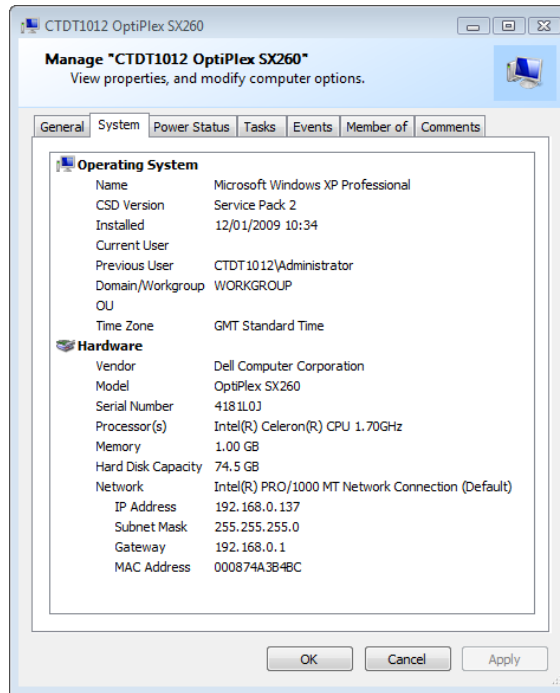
CTDT1012 OptiPlex SX260

Manage "CTDT1012 OptiPlex SX260"
View properties, and modify computer options.

General | System | Power Status | Tasks | Events | Member of | Comments

Operating System

| | |
|---|---|
| Name | Microsoft Windows XP Professional |
| CSD Version | Service Pack 2 |
| Installed | 12/01/2009 10:34 |
| Current User | |
| Previous User | CTDT1012\Administrator |
| Domain/Workgroup | WORKGROUP |
| OU | |
| Time Zone | GMT Standard Time |

Hardware

| | |
|---|---|
| Vendor | Dell Computer Corporation |
| Model | OptiPlex SX260 |
| Serial Number | 4181L0J |
| Processor(s) | Intel(R) Celeron(R) CPU 1.70GHz |
| Memory | 1.00 GB |
| Hard Disk Capacity | 74.5 GB |
| Network | Intel(R) PRO/1000 MT Network Connection (Default) |
| IP Address | 192.168.0.137 |
| Subnet Mask | 255.255.255.0 |
| Gateway | 192.168.0.1 |
| MAC Address | 000874A3B4BC |

OK | Cancel | Apply